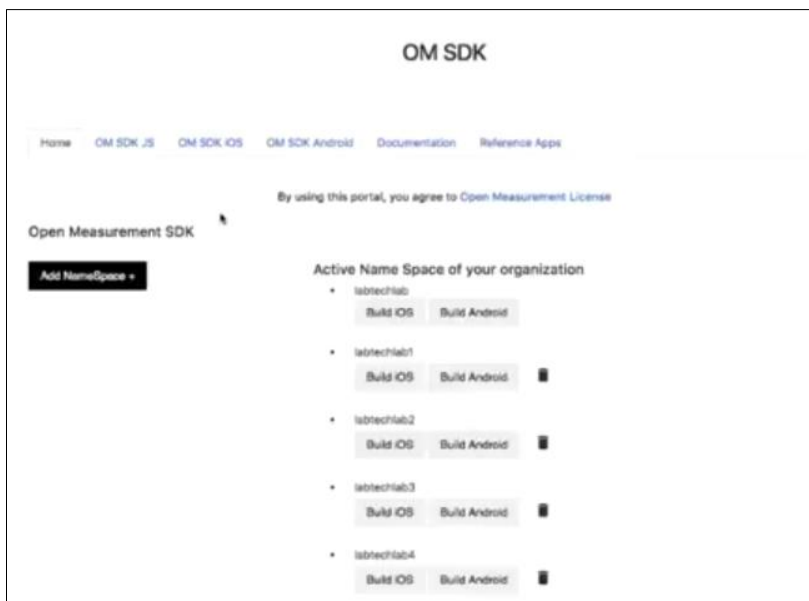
OM SDK

Home | OM SDK JS | OM SDK iOS | OM SDK Android | Documentation | Reference Apps

By using this portal, you agree to Open Measurement License

Open Measurement SDK

Add NameSpace +

Active Name Space of your organization

- labtechlab
Build iOS | Build Android

- labtechlab1
Build iOS | Build Android

- labtechlab2
Build iOS | Build Android

- labtechlab3
Build iOS | Build Android

- labtechlab4
Build iOS | Build Android